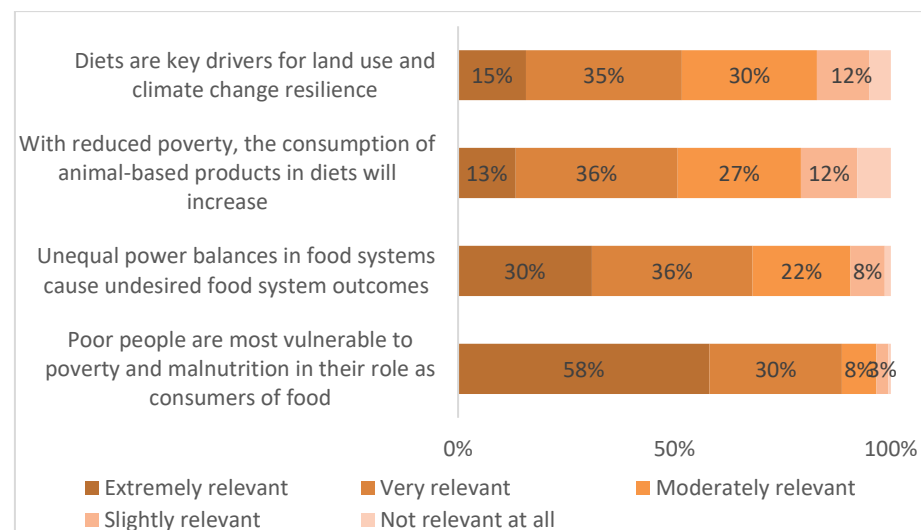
Diets are key drivers for land use and climate change resilience

15% 35% 30% 12%

With reduced poverty, the consumption of animal-based products in diets will increase

13% 36% 27% 12%

Unequal power balances in food systems cause undesired food system outcomes

30% 36% 22% 8%

Poor people are most vulnerable to poverty and malnutrition in their role as consumers of food

58% 30% 8% 3%

0% 50% 100%

Extremely relevant
Very relevant
Moderately relevant
Slightly relevant
Not relevant at all